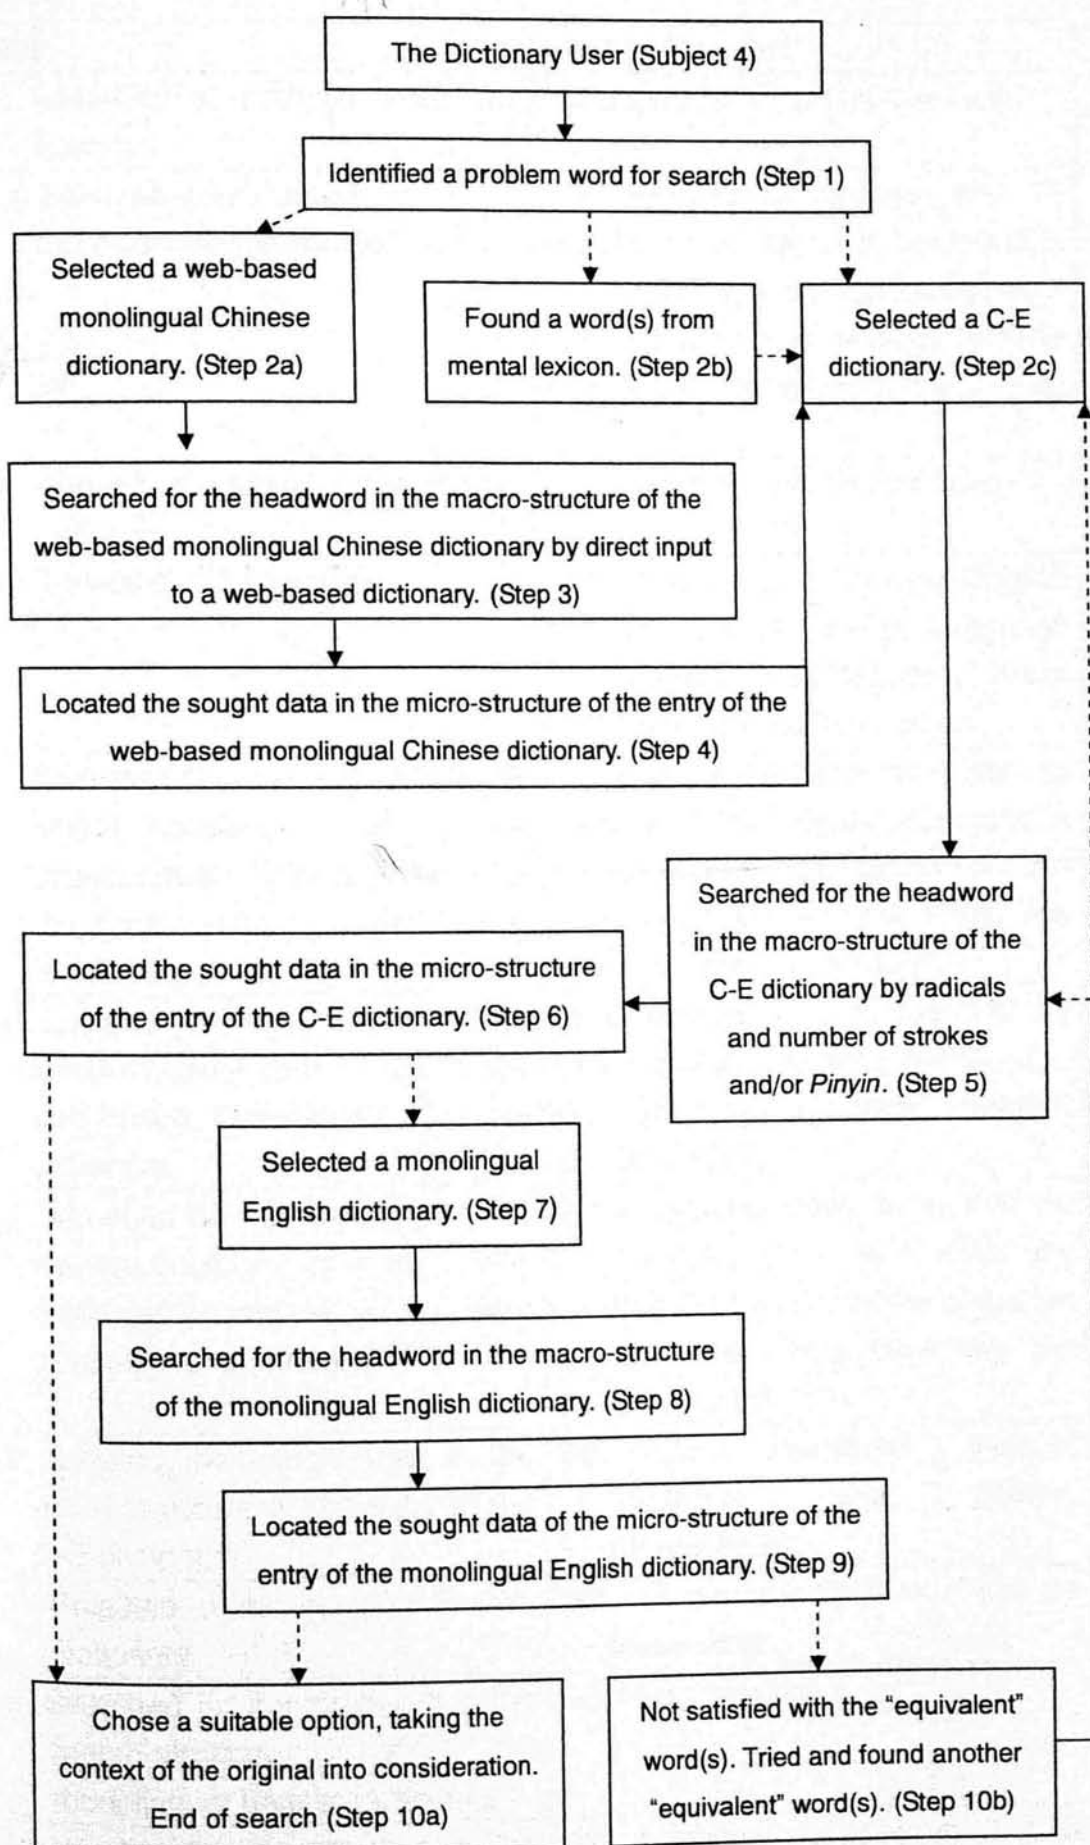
The Dictionary User (Subject 4)

Identified a problem word for search (Step 1)

Selected a web-based monolingual Chinese dictionary. (Step 2a)

Found a word(s) from mental lexicon. (Step 2b)

Selected a C-E dictionary. (Step 2c)

Searched for the headword in the macro-structure of the web-based monolingual Chinese dictionary by direct input to a web-based dictionary. (Step 3)

Located the sought data in the micro-structure of the entry of the web-based monolingual Chinese dictionary. (Step 4)

Searched for the headword in the macro-structure of the C-E dictionary by radicals and number of strokes and/or *Pinyin*. (Step 5)

Located the sought data in the micro-structure of the entry of the C-E dictionary. (Step 6)

Selected a monolingual English dictionary. (Step 7)

Searched for the headword in the macro-structure of the monolingual English dictionary. (Step 8)

Located the sought data of the micro-structure of the entry of the monolingual English dictionary. (Step 9)

Chose a suitable option, taking the context of the original into consideration. End of search (Step 10a)

Not satisfied with the "equivalent" word(s). Tried and found another "equivalent" word(s). (Step 10b)